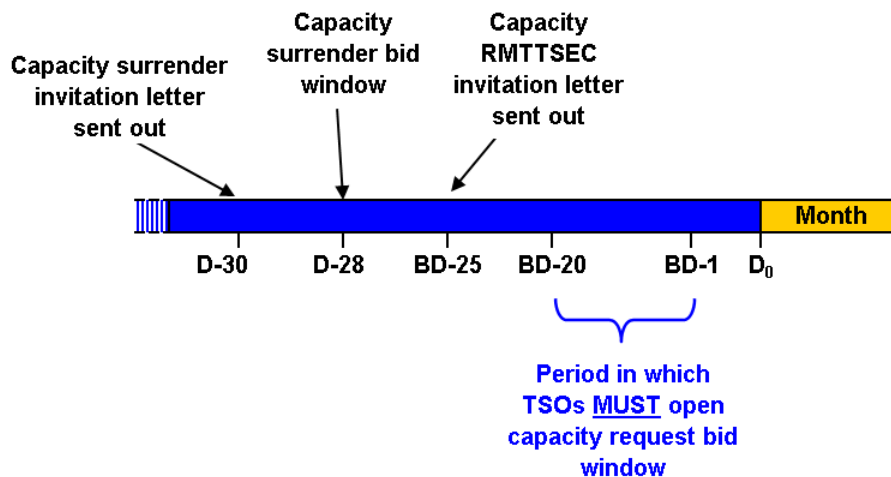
Capacity surrender invitation letter sent out

Capacity surrender bid window

Capacity RMTTSEC invitation letter sent out

Month

D-30

D-28

BD-25

BD-20

BD-1

$D_0$

Period in which TSOs MUST open capacity request bid window